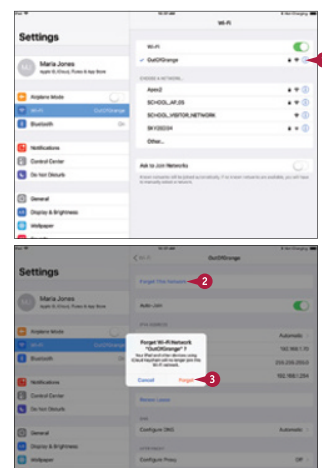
iPad

Not Charging

Settings

Wi-Fi

Maria Jones

Apple ID, iCloud, iTunes & App Store

Wi-Fi

✓ OutOfOrange

Airplane Mode

CHOOSE A NETWORK...

Wi-Fi

OutOfOrange

Apex2

Bluetooth

SCHOOL_AP_05

SCHOOL_VISITOR_NETWORK

SKY20334

Other...

Notifications

Control Center

Do Not Disturb

Ask to Join Networks

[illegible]

General

Display & Brightness

Wallpaper

Settings

OutOfOrange

Maria Jones

Forget This Network

2

Auto-Join

Airplane Mode

Automatic

Wi-Fi

192.168.1.75

Bluetooth

255.255.255.0

192.168.1.254

Forget Wi-Fi Network "OutOfOrange"?

Your iPad and other devices using iCloud Keychain will no longer join this Wi-Fi network.

Cancel

Forget

3

Notifications

Control Center

Renew Lease

Do Not Disturb

General

Configure DNS

Automatic

Display & Brightness

Wallpaper

Configure Proxy

Off